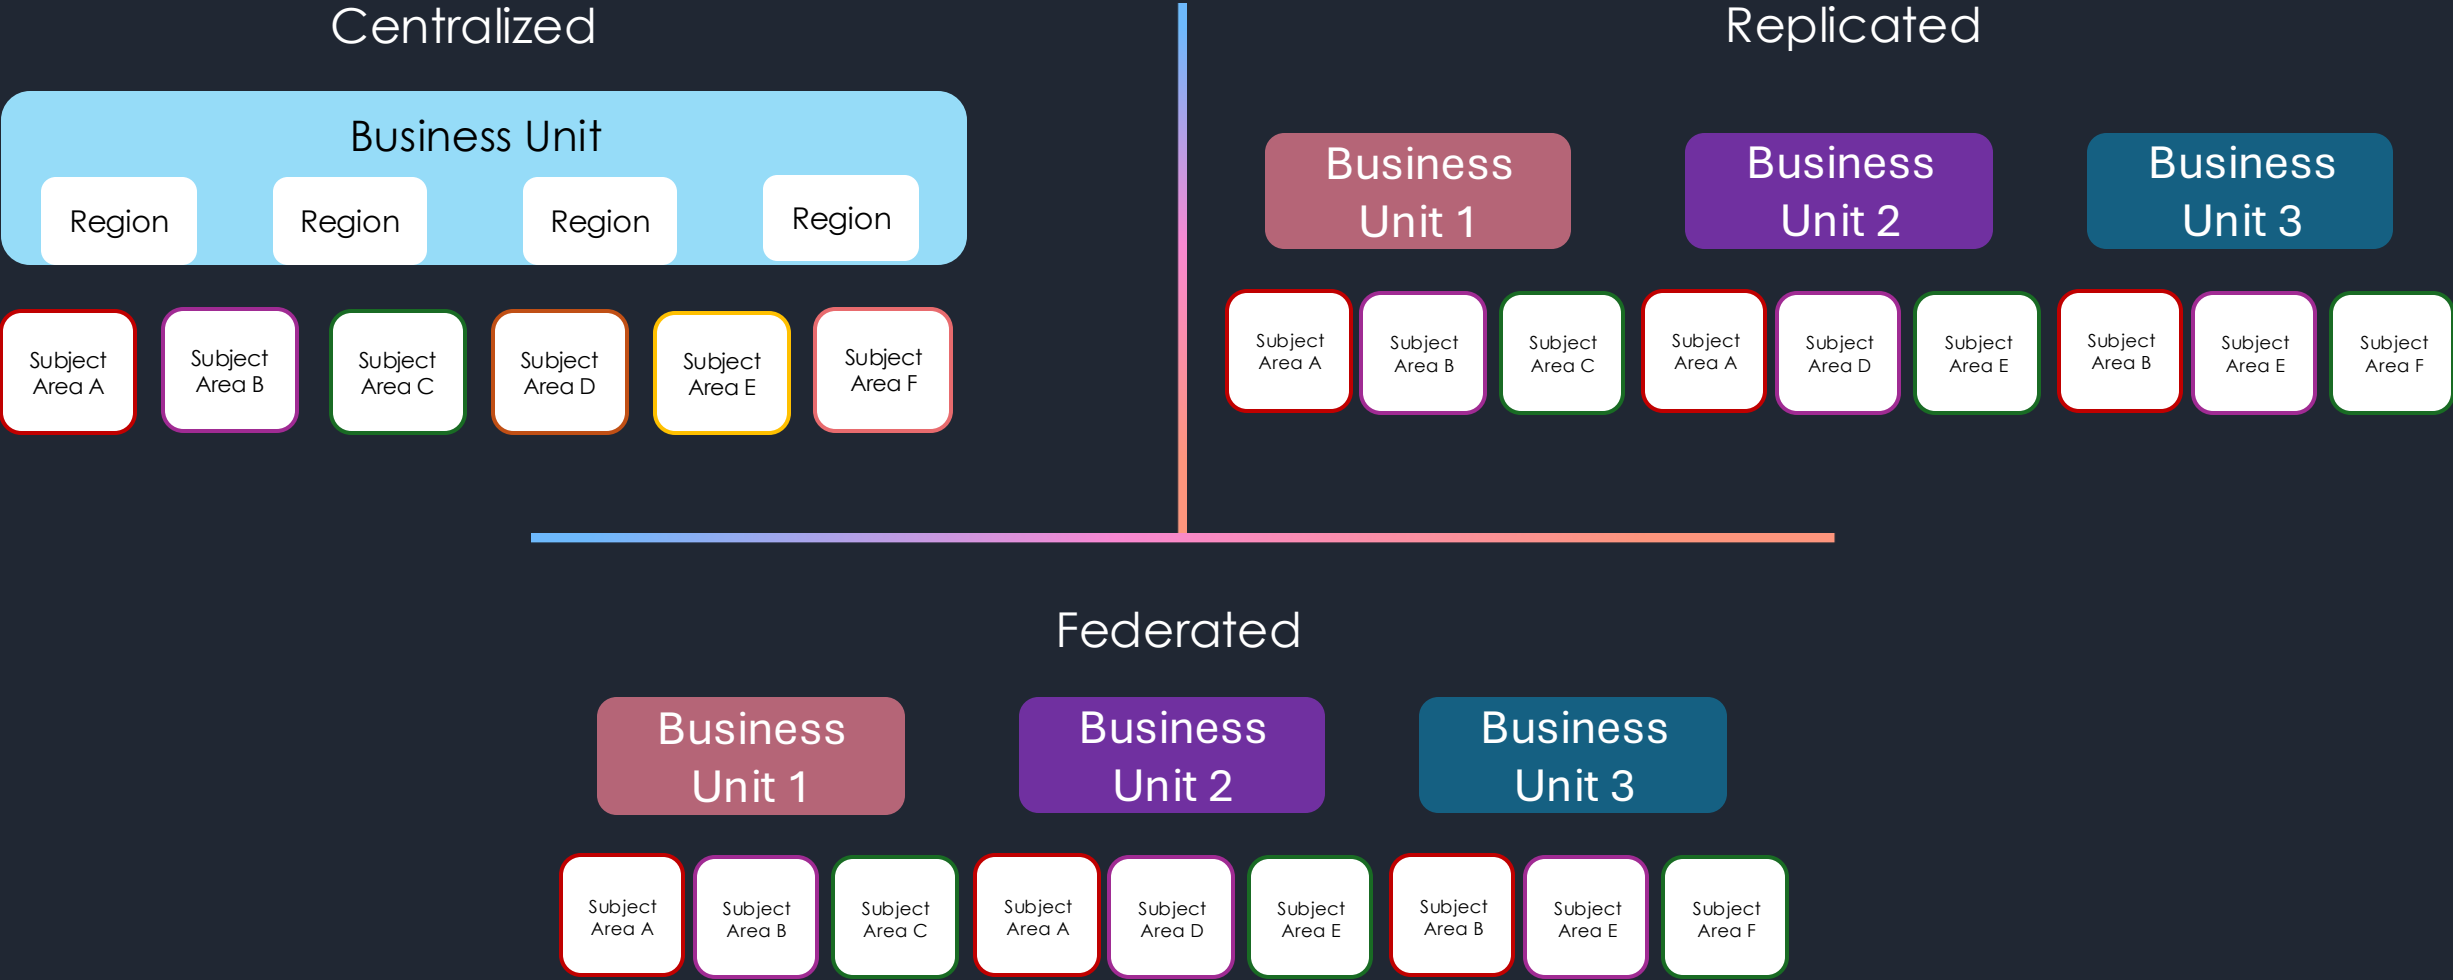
Centralized

Business Unit

Region

Region

Region

Region

Subject Area A

Subject Area B

Subject Area C

Subject Area D

Subject Area E

Subject Area F

Replicated

Business Unit 1

Business Unit 2

Business Unit 3

Subject Area A

Subject Area B

Subject Area C

Subject Area A

Subject Area D

Subject Area E

Subject Area B

Subject Area E

Subject Area F

Federated

Business Unit 1

Business Unit 2

Business Unit 3

Subject Area A

Subject Area B

Subject Area C

Subject Area A

Subject Area D

Subject Area E

Subject Area B

Subject Area E

Subject Area F